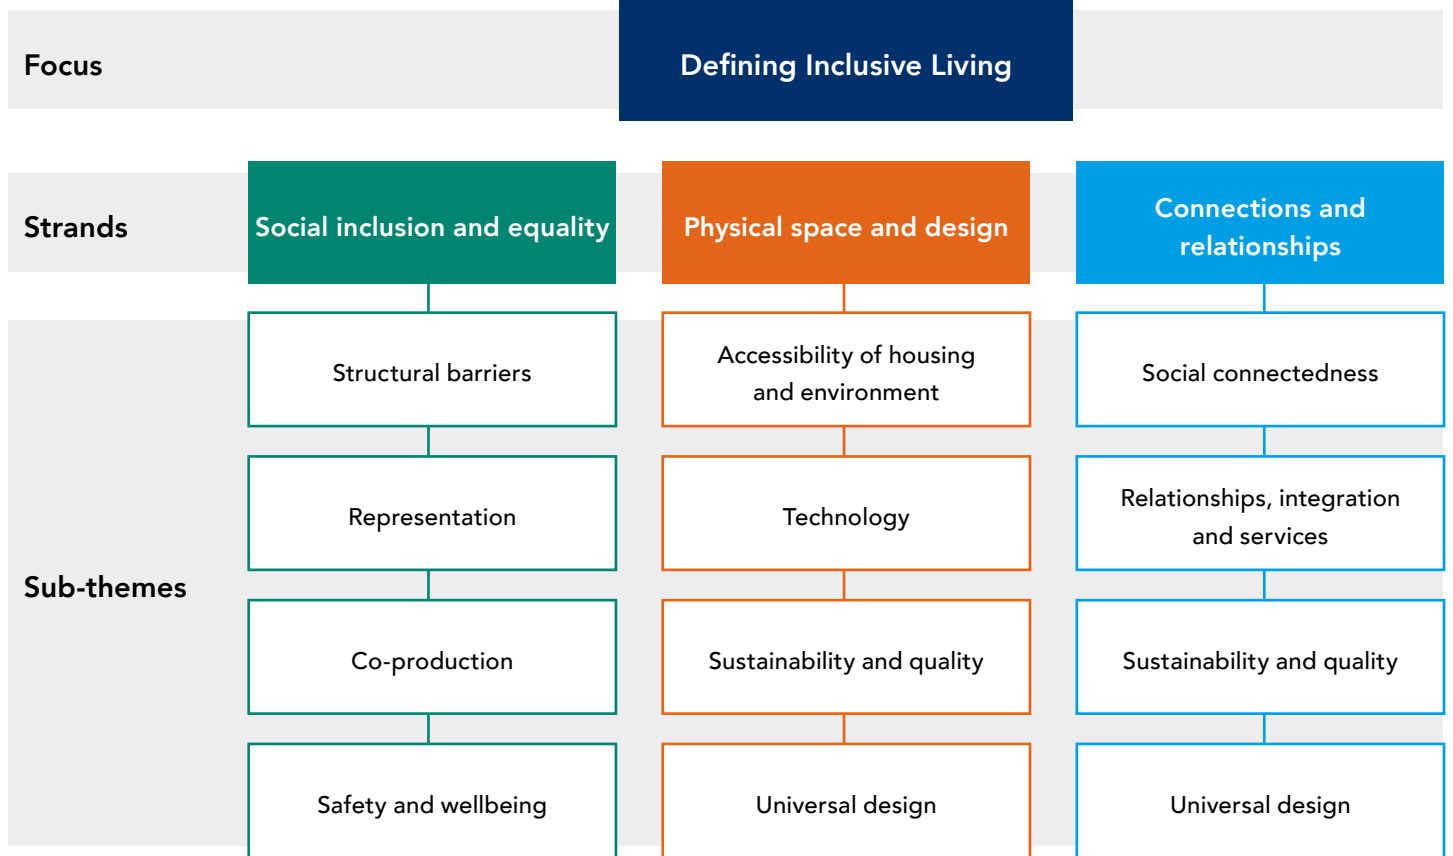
Focus

Defining Inclusive Living

Strands

Social inclusion and equality

Physical space and design

Connections and relationships

Sub-themes

Structural barriers

Representation

Co-production

Safety and wellbeing

Accessibility of housing and environment

Technology

Sustainability and quality

Universal design

Social connectedness

Relationships, integration and services

Sustainability and quality

Universal design